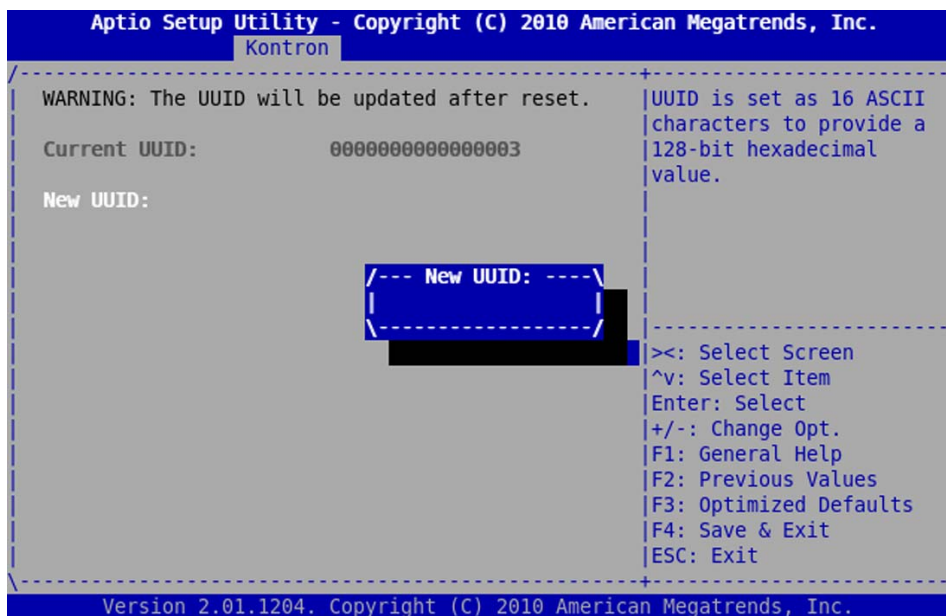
Aptio Setup Utility - Copyright (C) 2010 American Megatrends, Inc.

Kontron

WARNING: The UUID will be updated after reset.

Current UUID: 0000000000000003

New UUID:

New UUID:

UUID is set as 16 ASCII characters to provide a 128-bit hexadecimal value.

><: Select Screen
^v: Select Item
Enter: Select
+/-: Change Opt.
F1: General Help
F2: Previous Values
F3: Optimized Defaults
F4: Save & Exit
ESC: Exit

Version 2.01.1204. Copyright (C) 2010 American Megatrends, Inc.